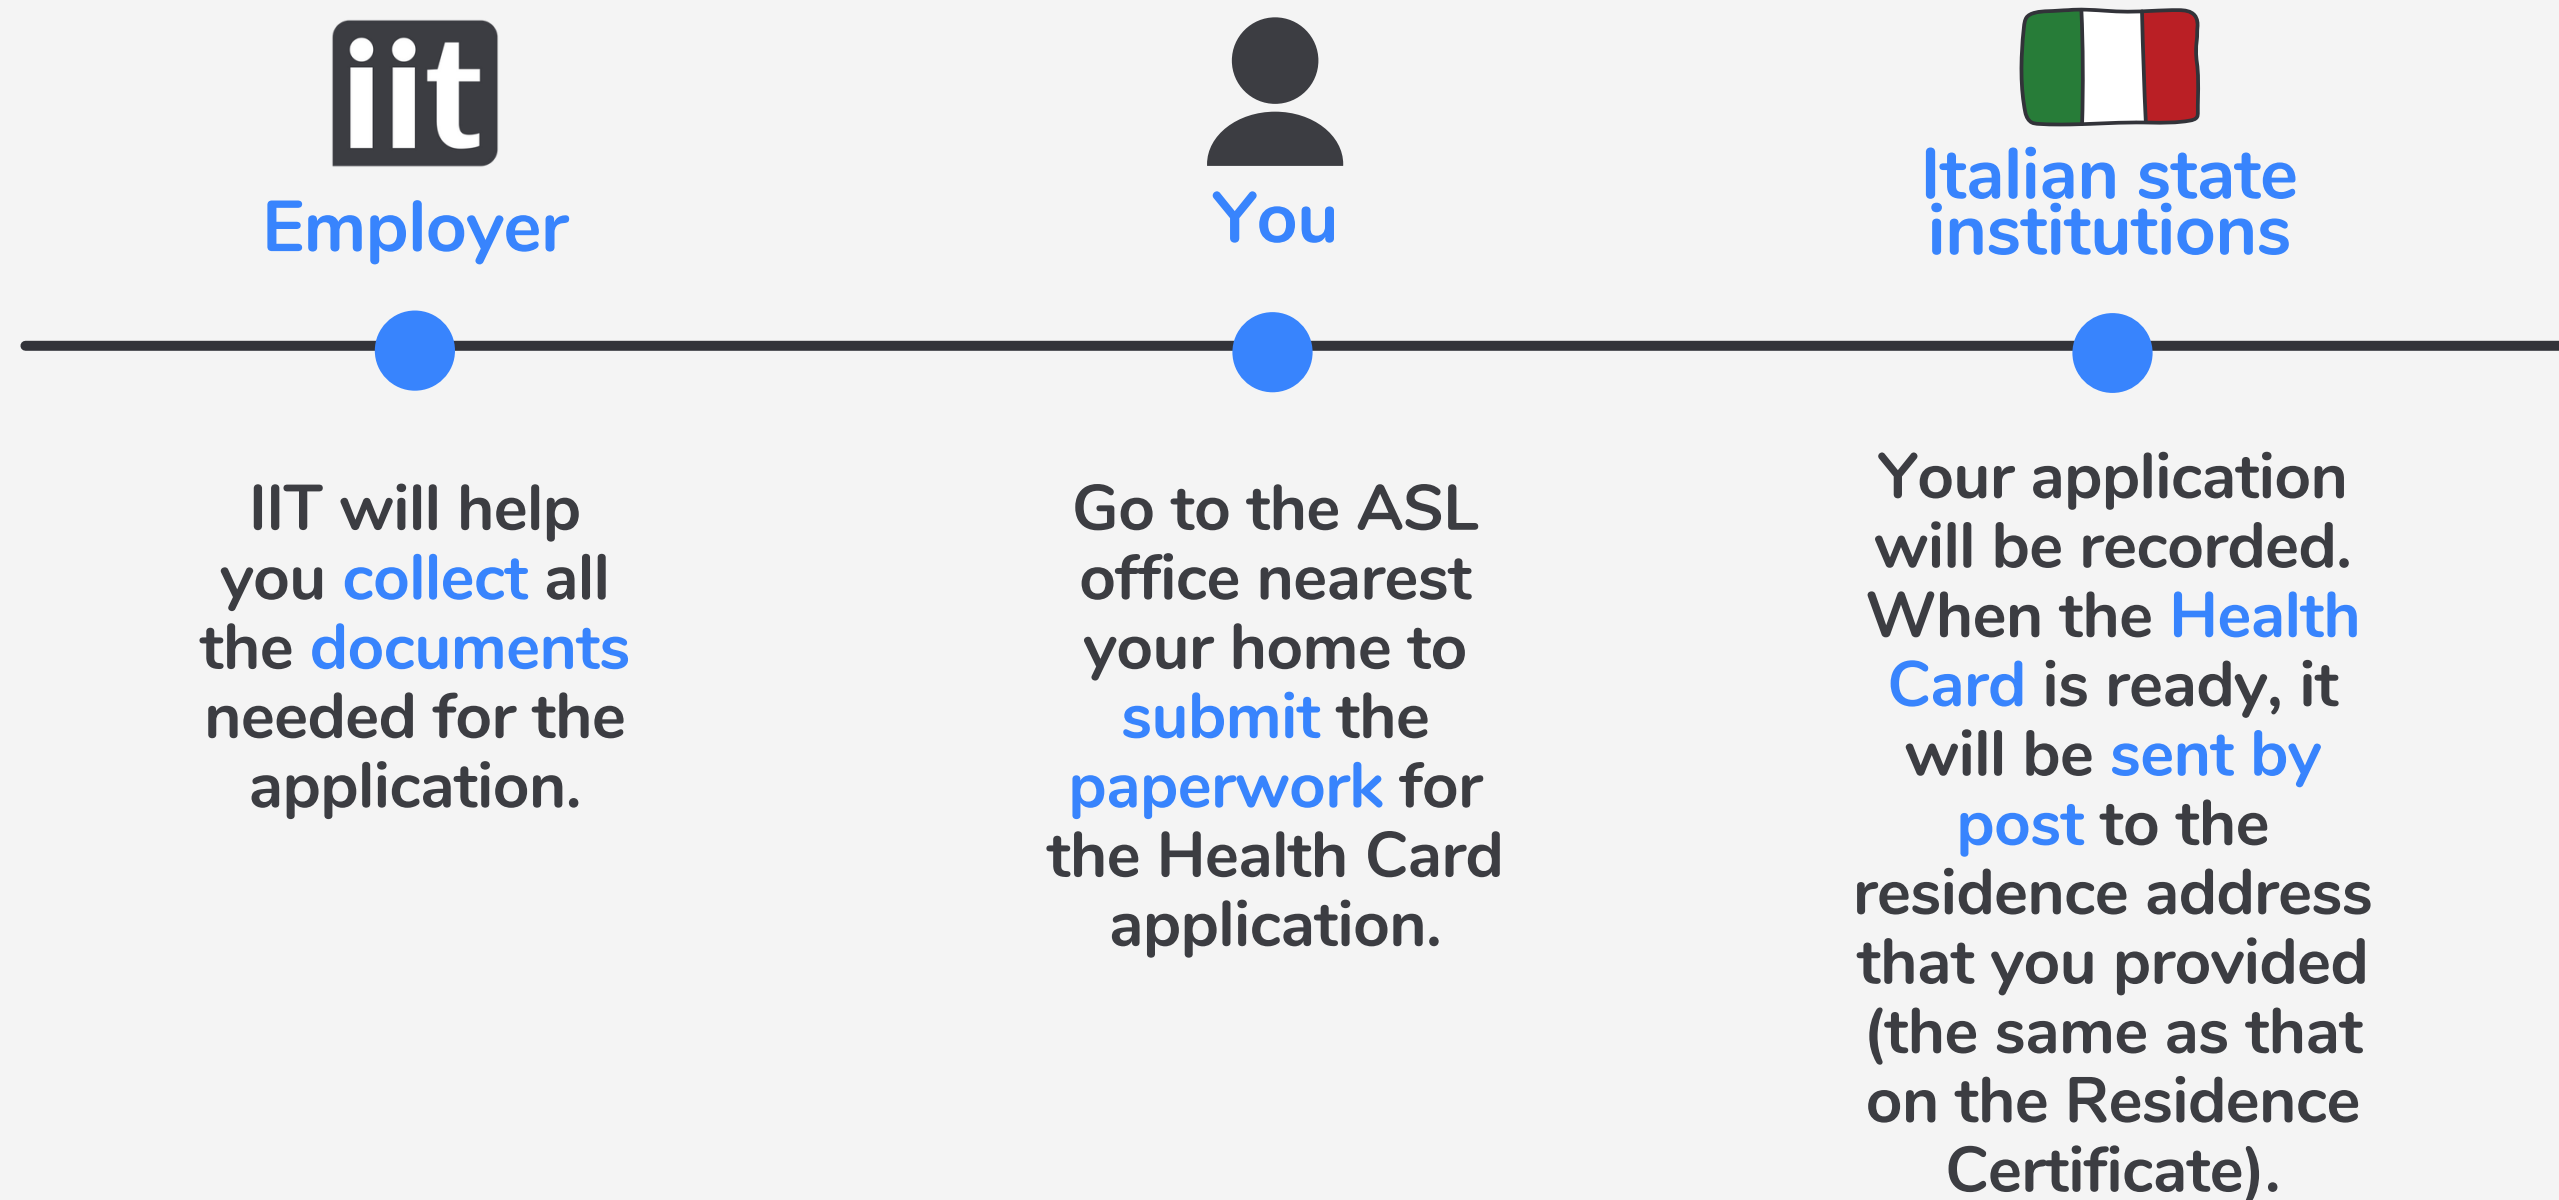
iit
Employer

You

Italian state institutions

IIT will help you collect all the documents needed for the application.

Go to the ASL office nearest your home to submit the paperwork for the Health Card application.

Your application will be recorded. When the Health Card is ready, it will be sent by post to the residence address that you provided (the same as that on the Residence Certificate).